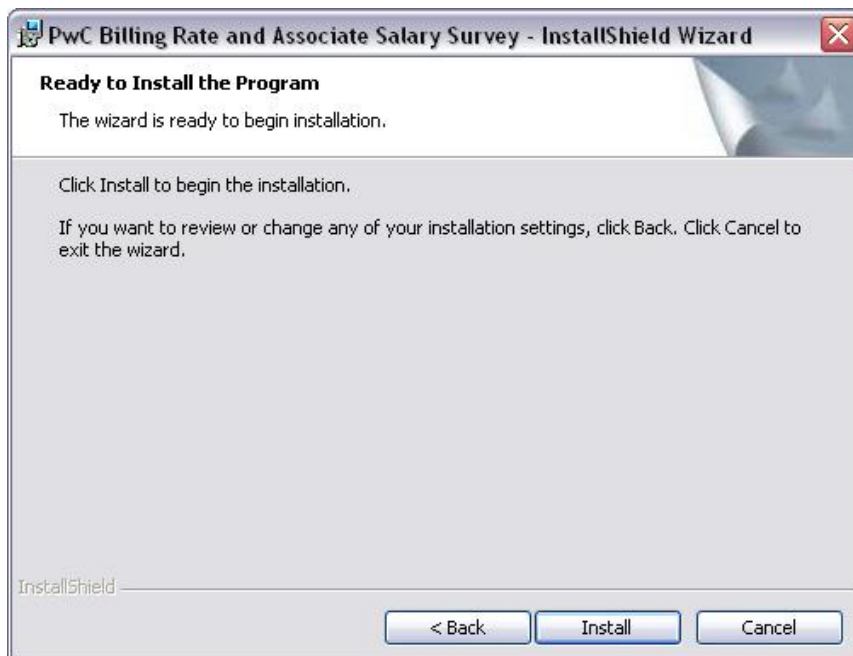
PwC Billing Rate and Associate Salary Survey - InstallShield Wizard

Ready to Install the Program

The wizard is ready to begin installation.

Click Install to begin the installation.

If you want to review or change any of your installation settings, click Back. Click Cancel to exit the wizard.

InstallShield

< Back

Install

Cancel